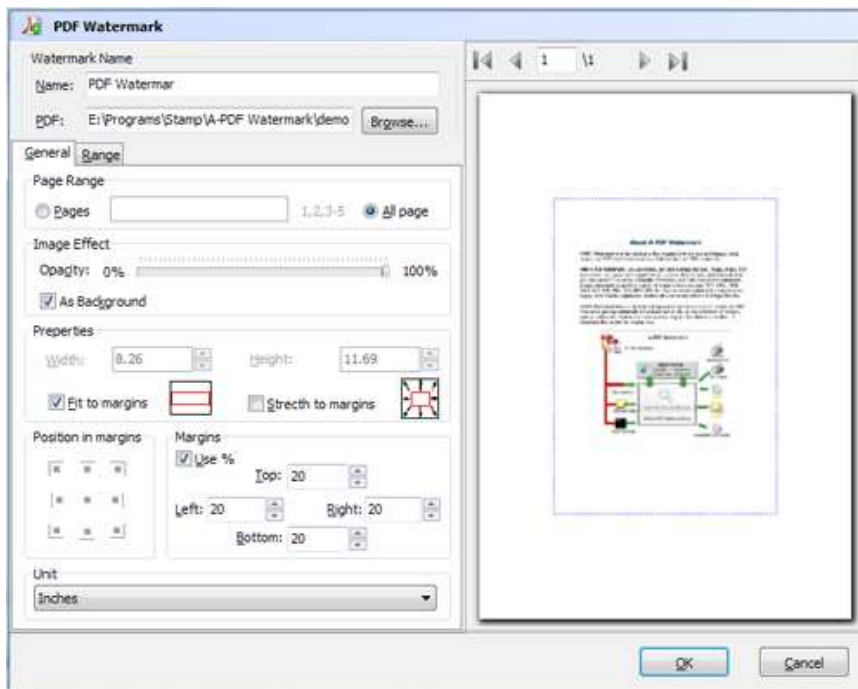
PDF Watermark

Watermark Name

Name: PDF Watermar

PDF: E:\Programs\Stamp\A-PDF Watermark\demo

Browse...

General

Range

Page Range

Pages

1,2,3-5

All page

Image Effect

Opacity: 0%

100%

As Background

Preperties

Width: 8.26

Height: 11.69

Fit to margins

Stretch to margins

Position in margins

Margins

Use %

Top: 20

Left: 20

Right: 20

Bottom: 20

Unit

Inches

1

\1

About A-PDF Watermark

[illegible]

OK

Cancel